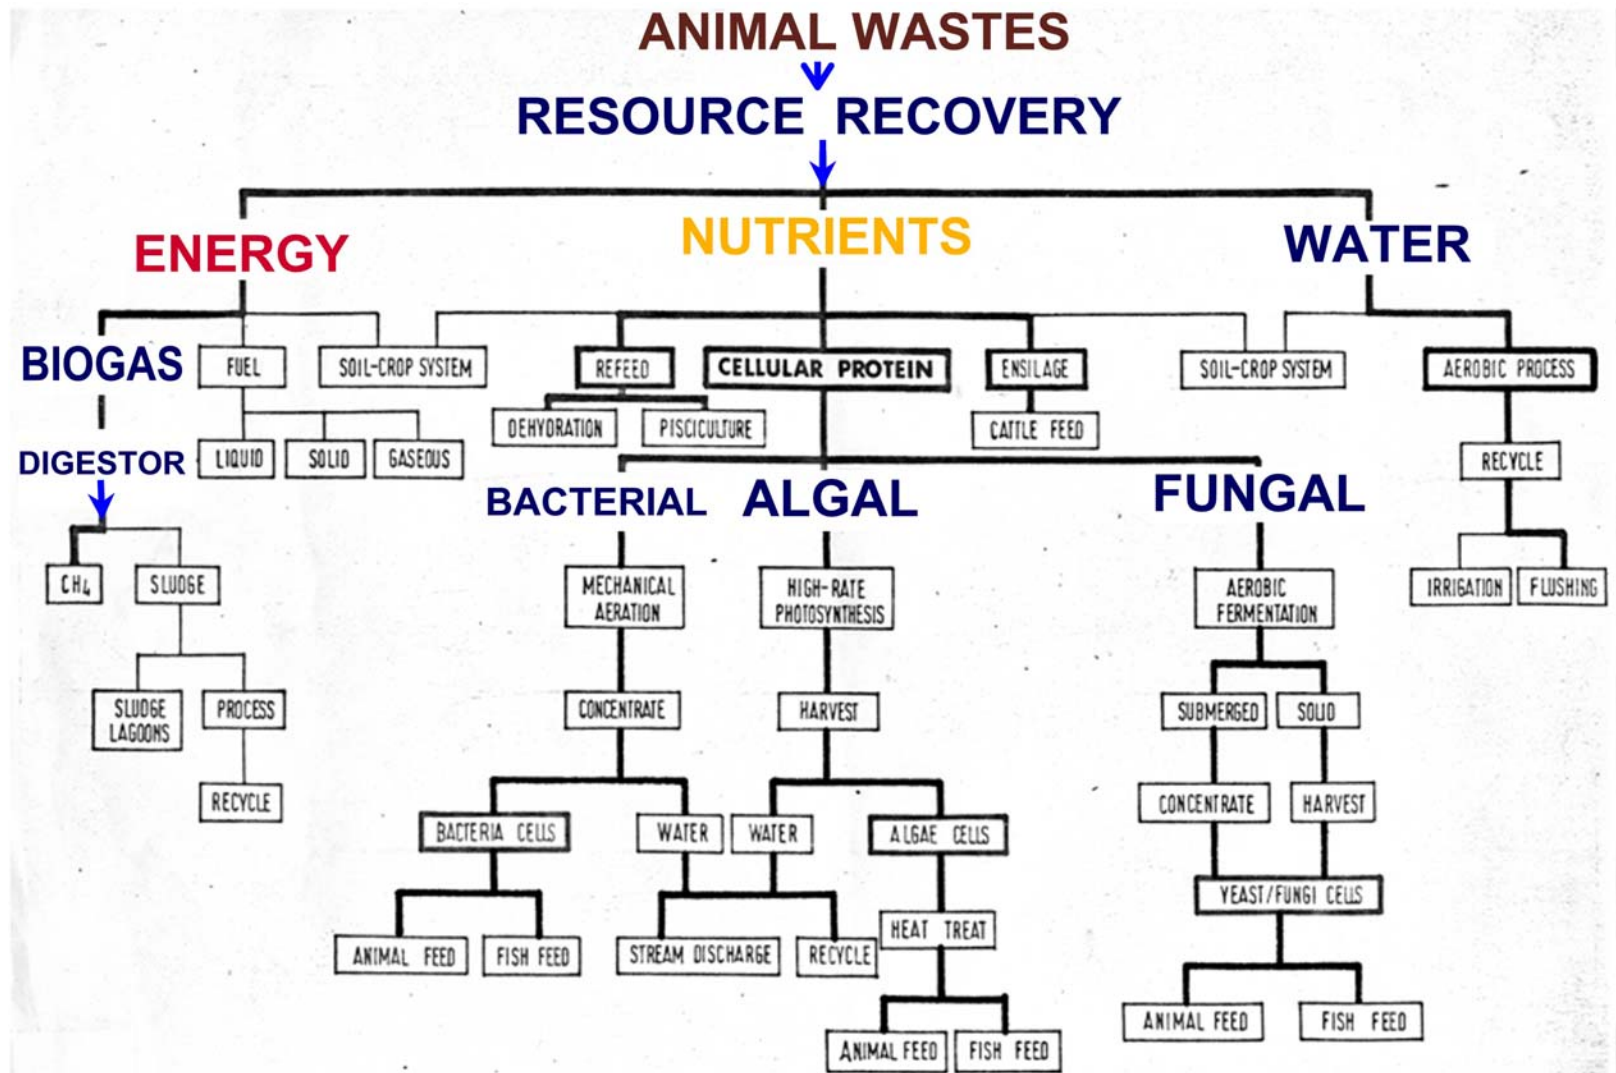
ANIMAL WASTES

RESOURCE RECOVERY

ENERGY

NUTRIENTS

WATER

BIOGAS

FUEL

SOIL-CROP SYSTEM

REFEED

CELLULAR PROTEIN

ENSILAGE

SOIL-CROP SYSTEM

AEROBIC PROCESS

DEHYDRATION

PISCICULTURE

CATTLE FEED

DIGESTOR

LIQUID

SOLID

GASEOUS

RECYCLE

BACTERIAL

ALGAL

FUNGAL

$CH_4$

SLUDGE

MECHANICAL AERATION

HIGH-RATE PHOTOSYNTHESIS

AEROBIC FERMENTATION

IRRIGATION

FLUSHING

SLUDGE LAGOONS

PROCESS

CONCENTRATE

HARVEST

SUBMERGED

SOLID

RECYCLE

CONCENTRATE

HARVEST

BACTERIA CELLS

WATER

WATER

ALGAE CELLS

YEAST/FUNGI CELLS

HEAT TREAT

ANIMAL FEED

FISH FEED

STREAM DISCHARGE

RECYCLE

ANIMAL FEED

FISH FEED

ANIMAL FEED

FISH FEED